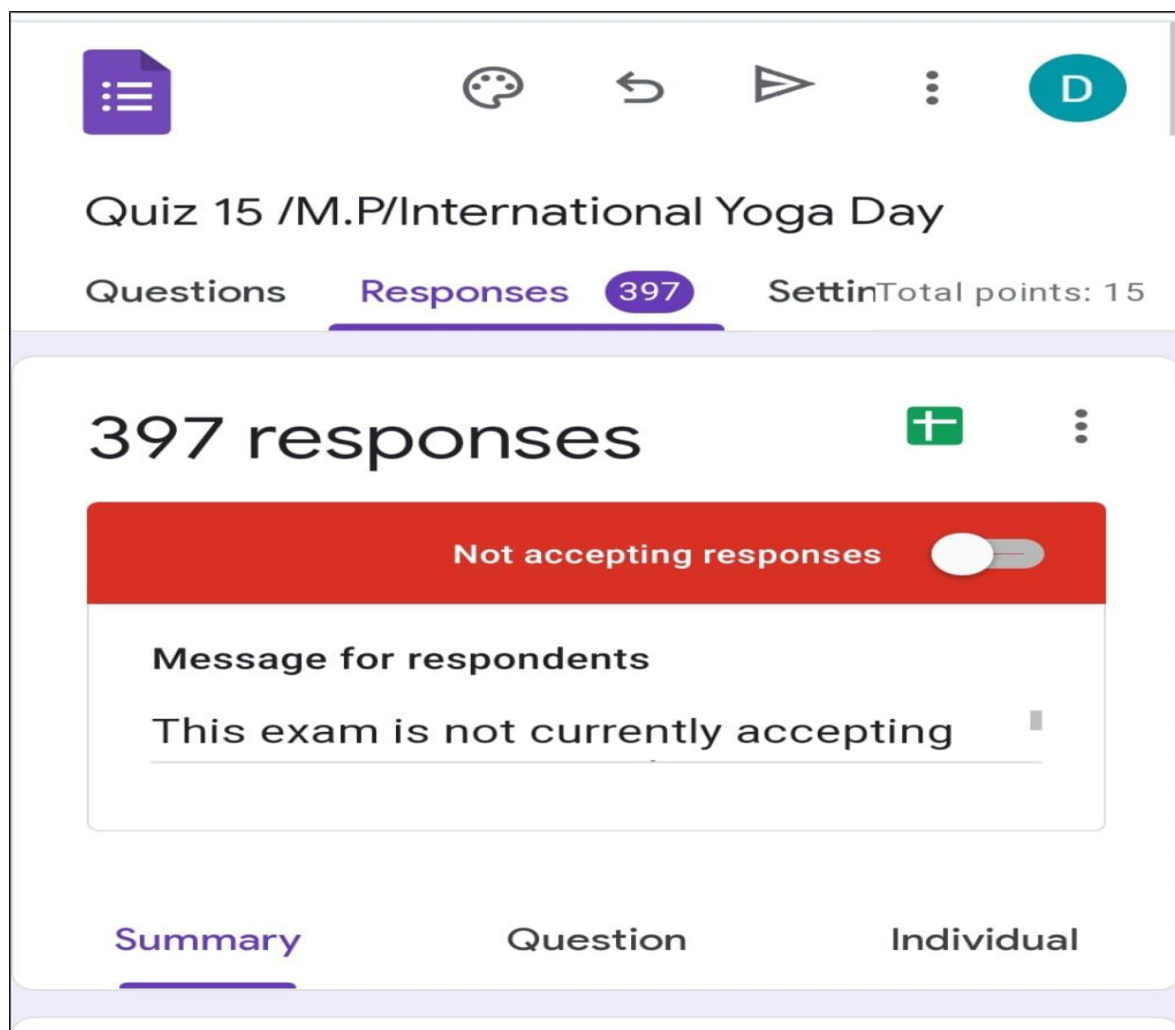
D

Quiz 15 /M.P/International Yoga Day

Questions Responses 397 SettinTotal points: 15

397 responses

Not accepting responses

Message for respondents

This exam is not currently accepting

Summary Question Individual